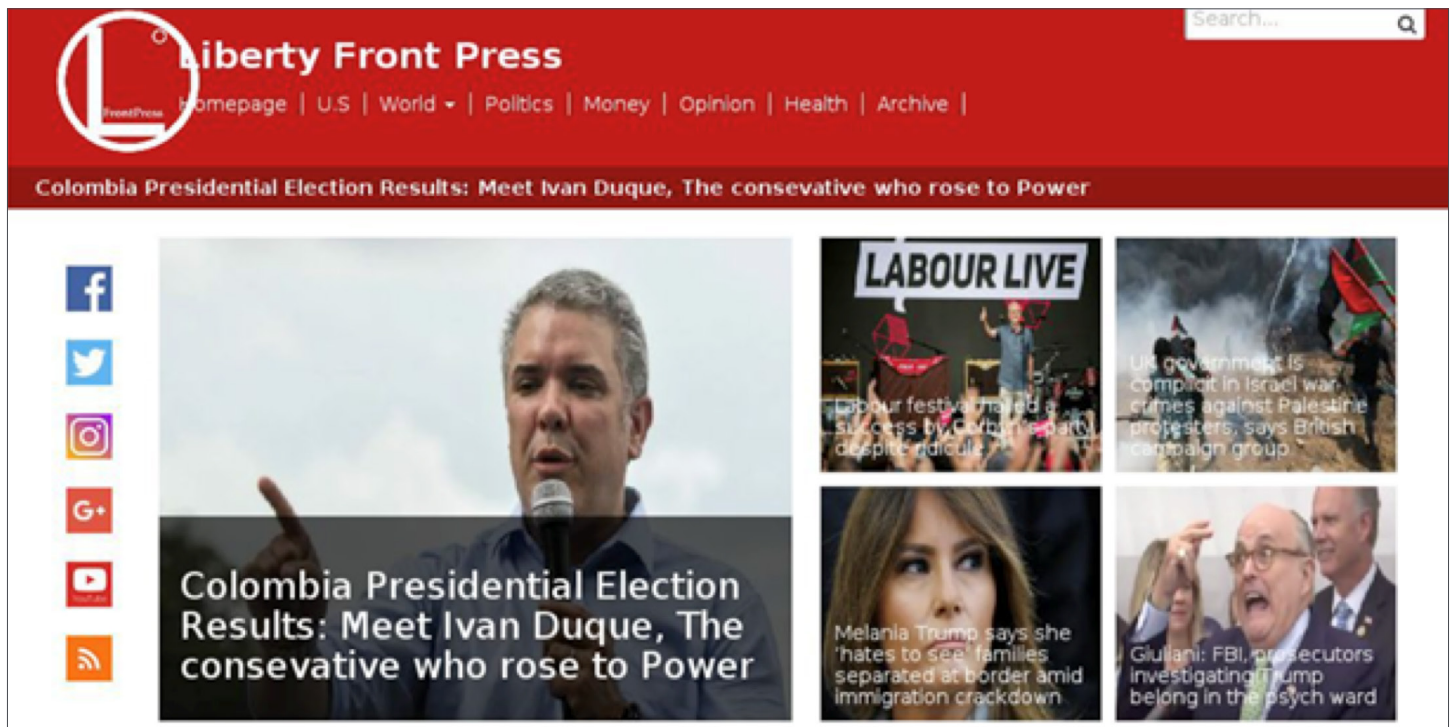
L
FrontPress
Liberty Front Press

Search...

Homepage | U.S | World | Politics | Money | Opinion | Health | Archive |

Colombia Presidential Election Results: Meet Ivan Duque, The consevative who rose to Power

G+

YouTube

Colombia Presidential Election Results: Meet Ivan Duque, The consevative who rose to Power

LABOUR LIVE

Labour festival hailed a success by Corbyn's party despite ridicule

UK government is complicit in Israel war crimes against Palestine protesters, says British campaign group

Melania Trump says she 'hates to see' families separated at border amid immigration crackdown

Giuliani: FBI, prosecutors investigating Trump belong in the psych ward